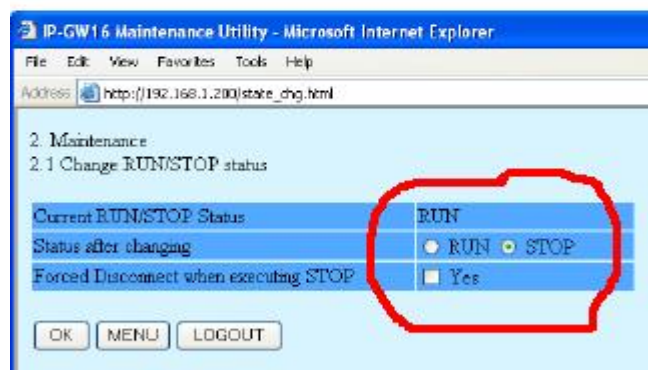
IP-GW16 Maintenance Utility - Microsoft Internet Explorer

File Edit View Favorites Tools Help

Address http://192.168.1.200/state_chg.html

2. Maintenance
2.1 Change RUN/STOP status

| Current RUN/STOP Status | RUN |
|---|---|
| Status after changing | RUN STOP |
| Forced Disconnect when executing STOP | Yes |

OK MENU LOGOUT